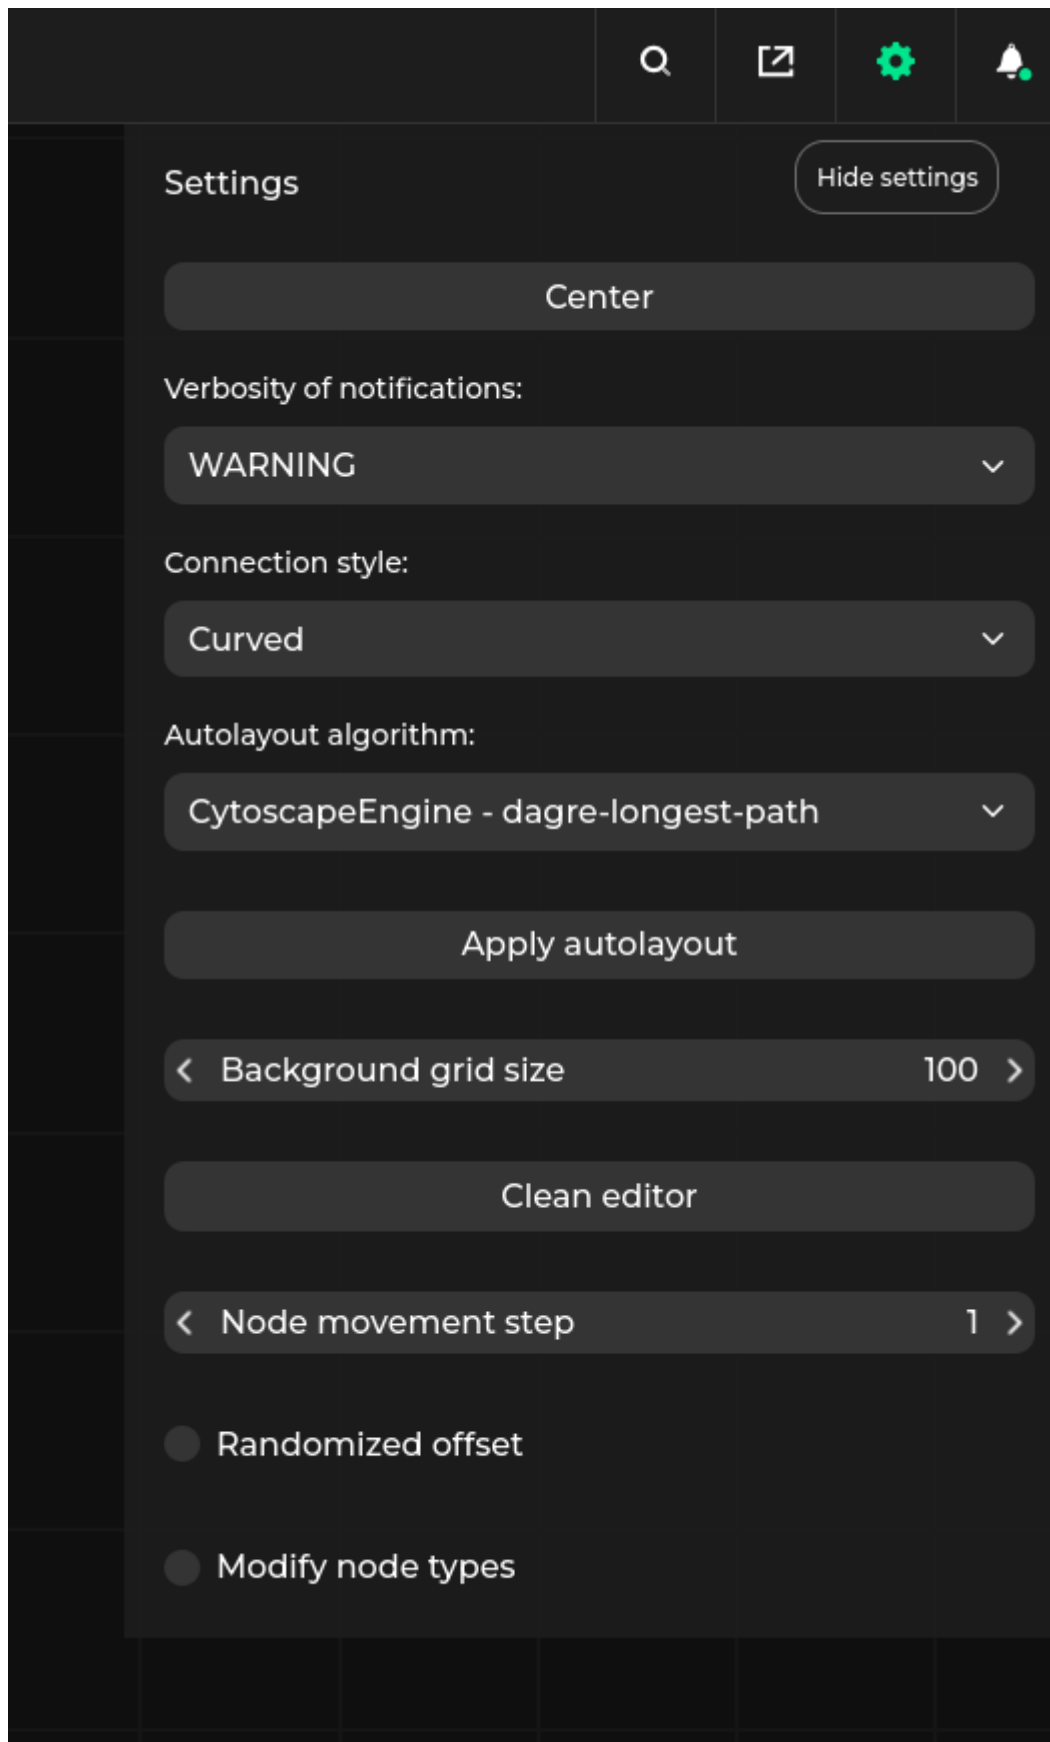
Settings

Hide settings

Center

Verbosity of notifications:

WARNING

Connection style:

Curved

Autolayout algorithm:

CytoscapeEngine - dagre-longest-path

Apply autolayout

Background grid size 100

Clean editor

Node movement step 1

Randomized offset

Modify node types